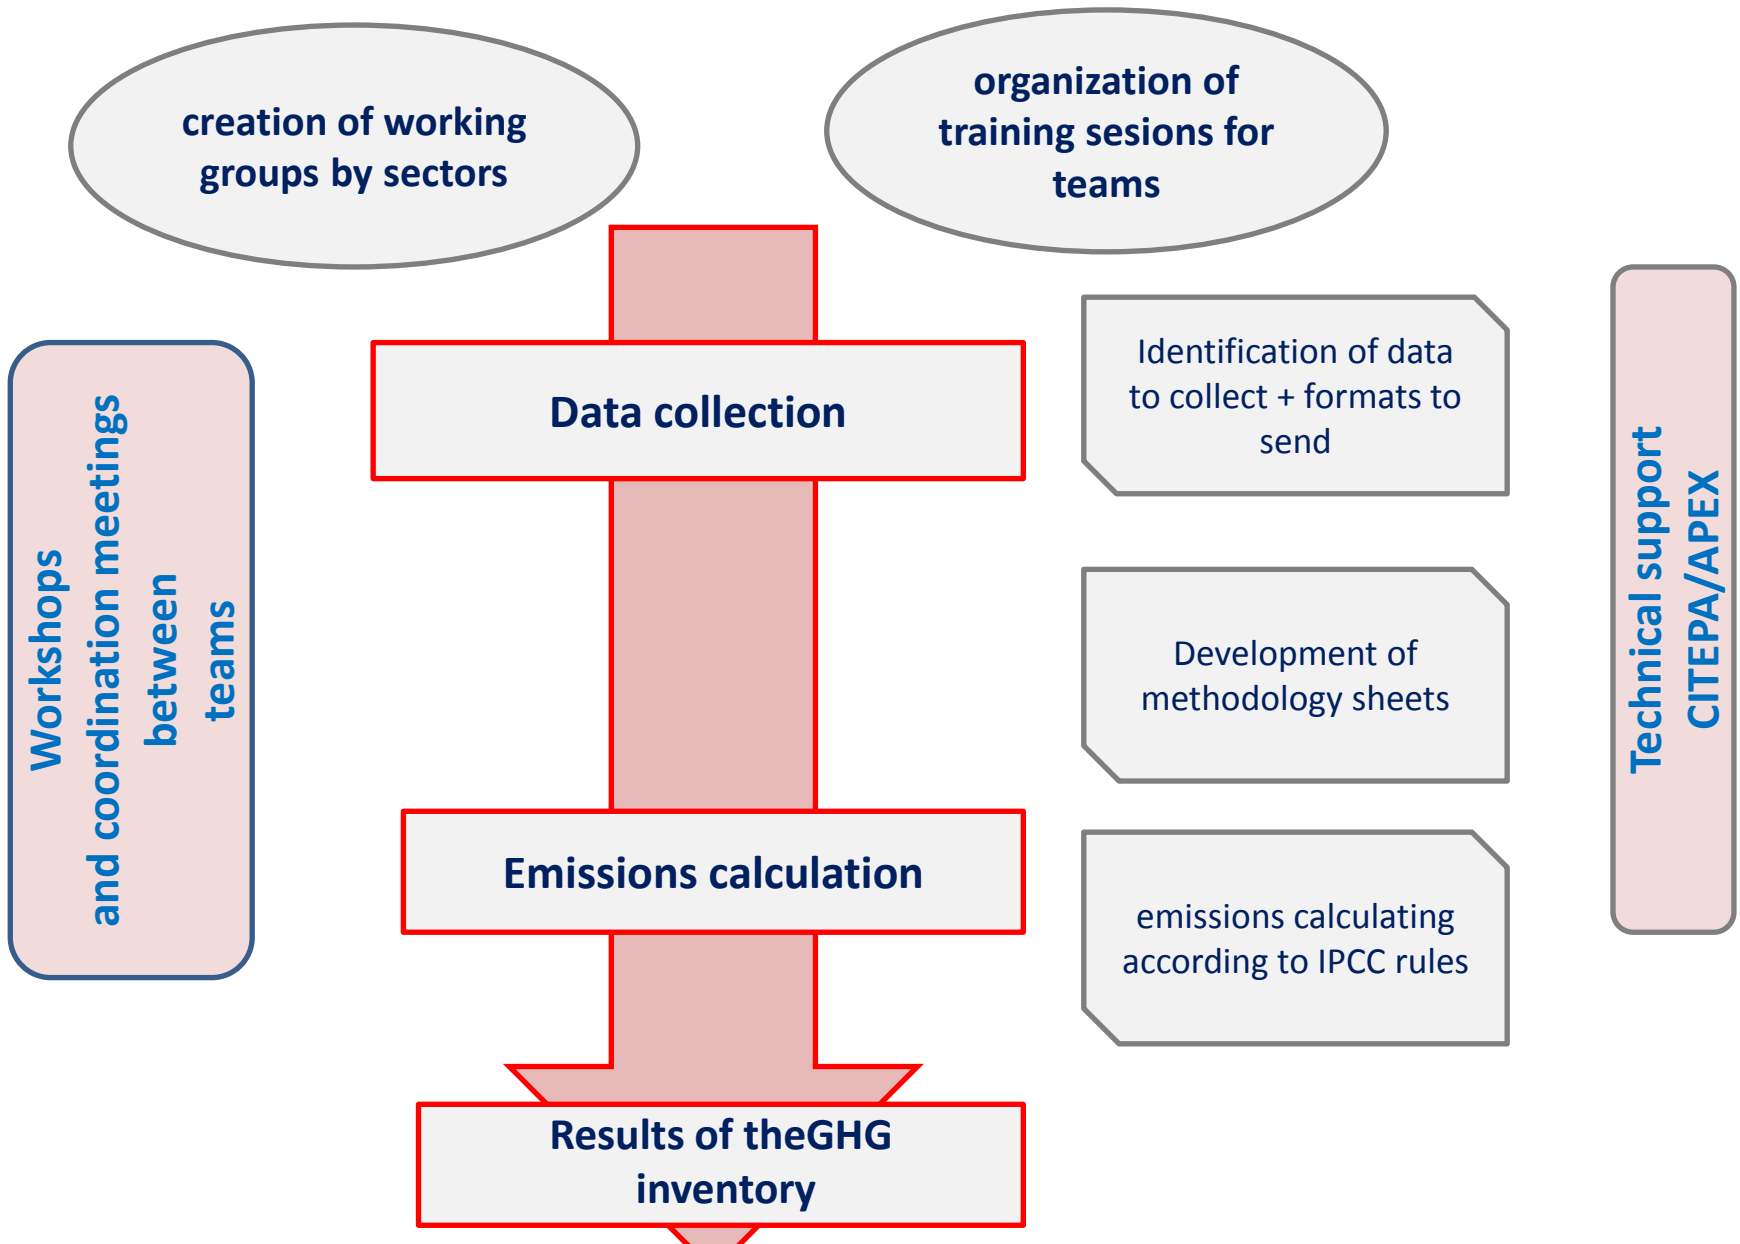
creation of working groups by sectors

organization of training sesions for teams

Workshops and coordination meetings between teams

Data collection

Identification of data to collect + formats to send

Technical support CITEPA/APEX

Development of methodology sheets

Emissions calculation

emissions calculating according to IPCC rules

Results of theGHG inventory